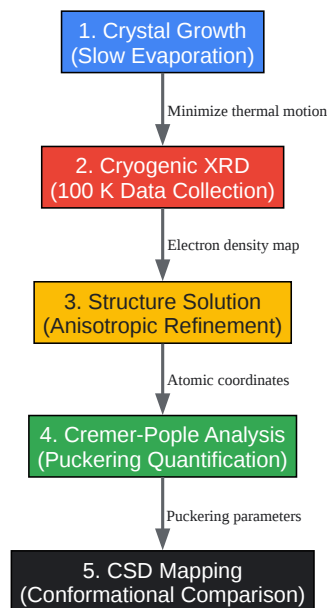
1. Crystal Growth
(Slow Evaporation)

Minimize thermal motion

2. Cryogenic XRD
(100 K Data Collection)

Electron density map

3. Structure Solution
(Anisotropic Refinement)

Atomic coordinates

4. Cremer-Pople Analysis
(Puckering Quantification)

Puckering parameters

5. CSD Mapping
(Conformational Comparison)